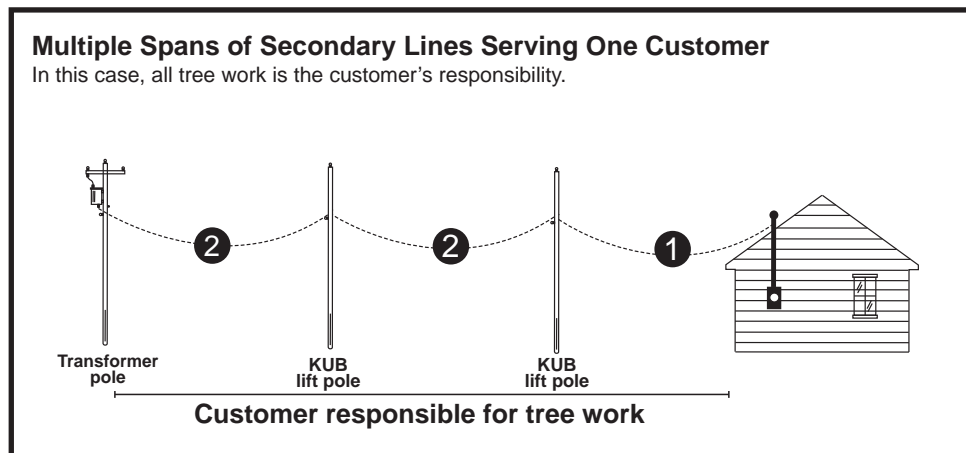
**Multiple Spans of Secondary Lines Serving One Customer**
In this case, all tree work is the customer's responsibility.

2 2 1

Transformer pole

KUB lift pole

KUB lift pole

Customer responsible for tree work